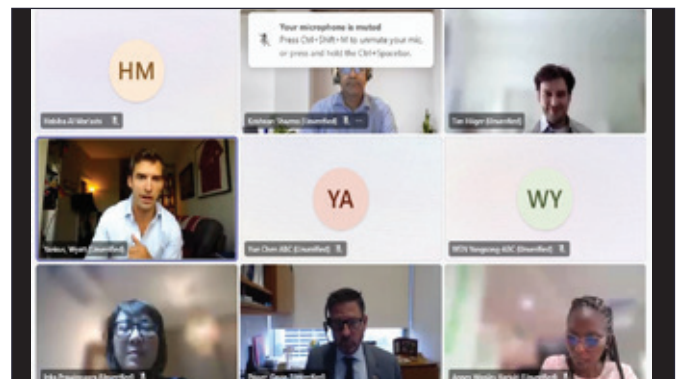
HM

Your microphone is muted
Press Ctrl+Shift+M to unmute your mic, or press and hold the Ctrl+Spacebar.

Habiba Al Mar'ashi

Krishnan Sharma (Unverified)

Tim Hilger (Unverified)

Tardos, Wyatt (Unverified)

YA

Yan Chen ABC (Unverified)

WY

WTN Yangyang ADC (Unverified)

Inka Prawirawara (Unverified)

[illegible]

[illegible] (Unverified)